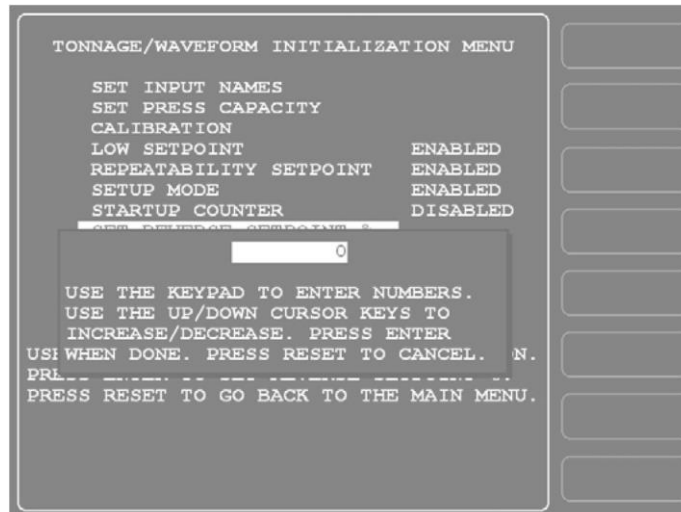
TONNAGE/WAVEFORM INITIALIZATION MENU

SET INPUT NAMES
SET PRESS CAPACITY
CALIBRATION
LOW SETPOINT ENABLED
REPEATABILITY SETPOINT ENABLED
SETUP MODE ENABLED
STARTUP COUNTER DISABLED
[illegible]

0

USE THE KEYPAD TO ENTER NUMBERS.
USE THE UP/DOWN CURSOR KEYS TO
INCREASE/DECREASE. PRESS ENTER
WHEN DONE. PRESS RESET TO CANCEL.

USI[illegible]N.
PRE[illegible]
PRESS RESET TO GO BACK TO THE MAIN MENU.